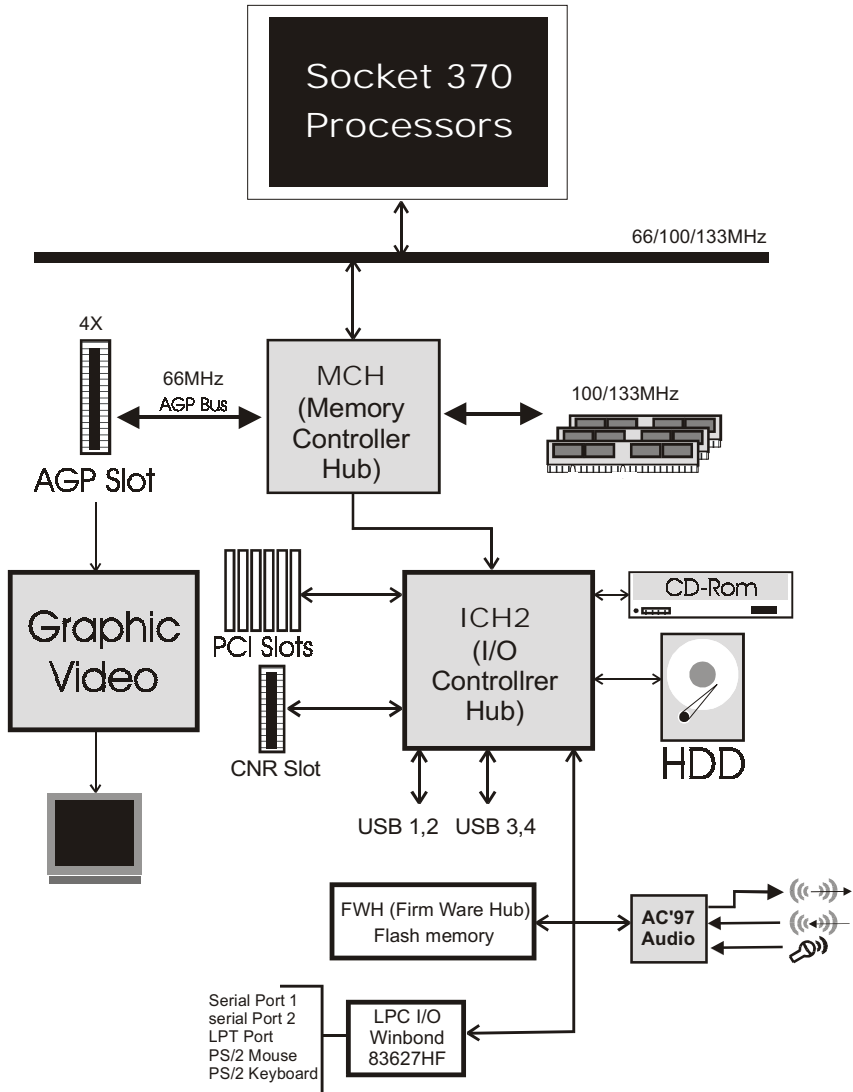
Socket 370 Processors

66/100/133MHz

4X

66MHz

AGP Bus

AGP Slot

MCH (Memory Controller Hub)

100/133MHz

Graphic Video

PCI Slots

CNR Slot

ICH2 (I/O Controllrer Hub)

CD-Rom

HDD

USB 1,2 USB 3,4

FWH (Firm Ware Hub) Flash memory

AC'97 Audio

Serial Port 1
serial Port 2
LPT Port
PS/2 Mouse
PS/2 Keyboard

LPC I/O Winbond 83627HF